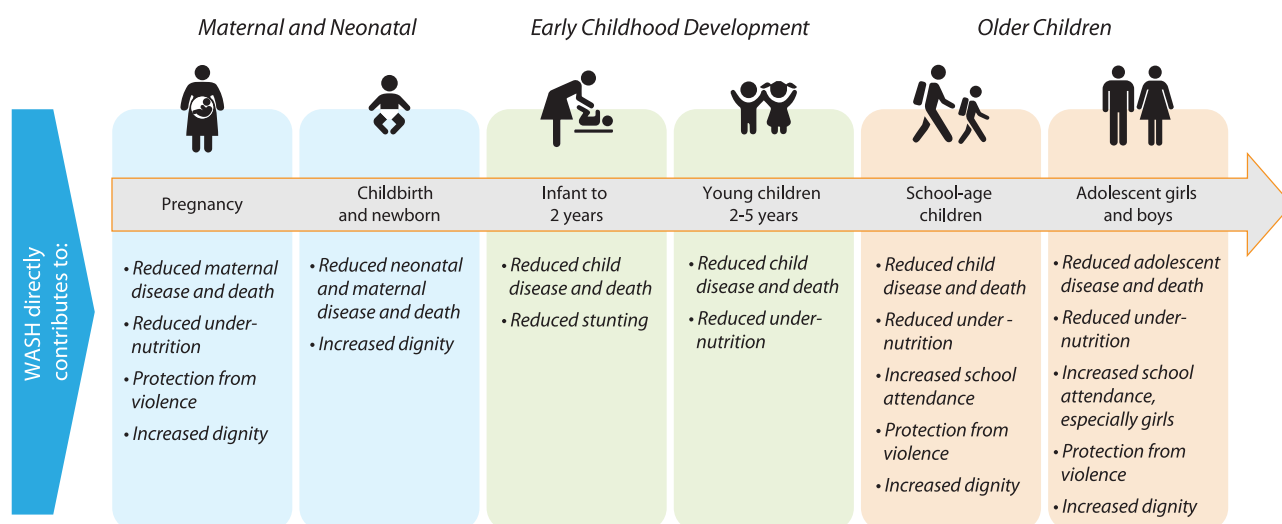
Maternal and Neonatal

Early Childhood Development

Older Children

WASH directly contributes to:

Pregnancy

Childbirth and newborn

Infant to 2 years

Young children 2-5 years

School-age children

Adolescent girls and boys

• Reduced maternal disease and death
• Reduced under-nutrition
• Protection from violence
• Increased dignity

• Reduced neonatal and maternal disease and death
• Increased dignity

• Reduced child disease and death
• Reduced stunting

• Reduced child disease and death
• Reduced under-nutrition

• Reduced child disease and death
• Reduced under - nutrition
• Increased school attendance
• Protection from violence
• Increased dignity

• Reduced adolescent disease and death
• Reduced under-nutrition
• Increased school attendance, especially girls
• Protection from violence
• Increased dignity